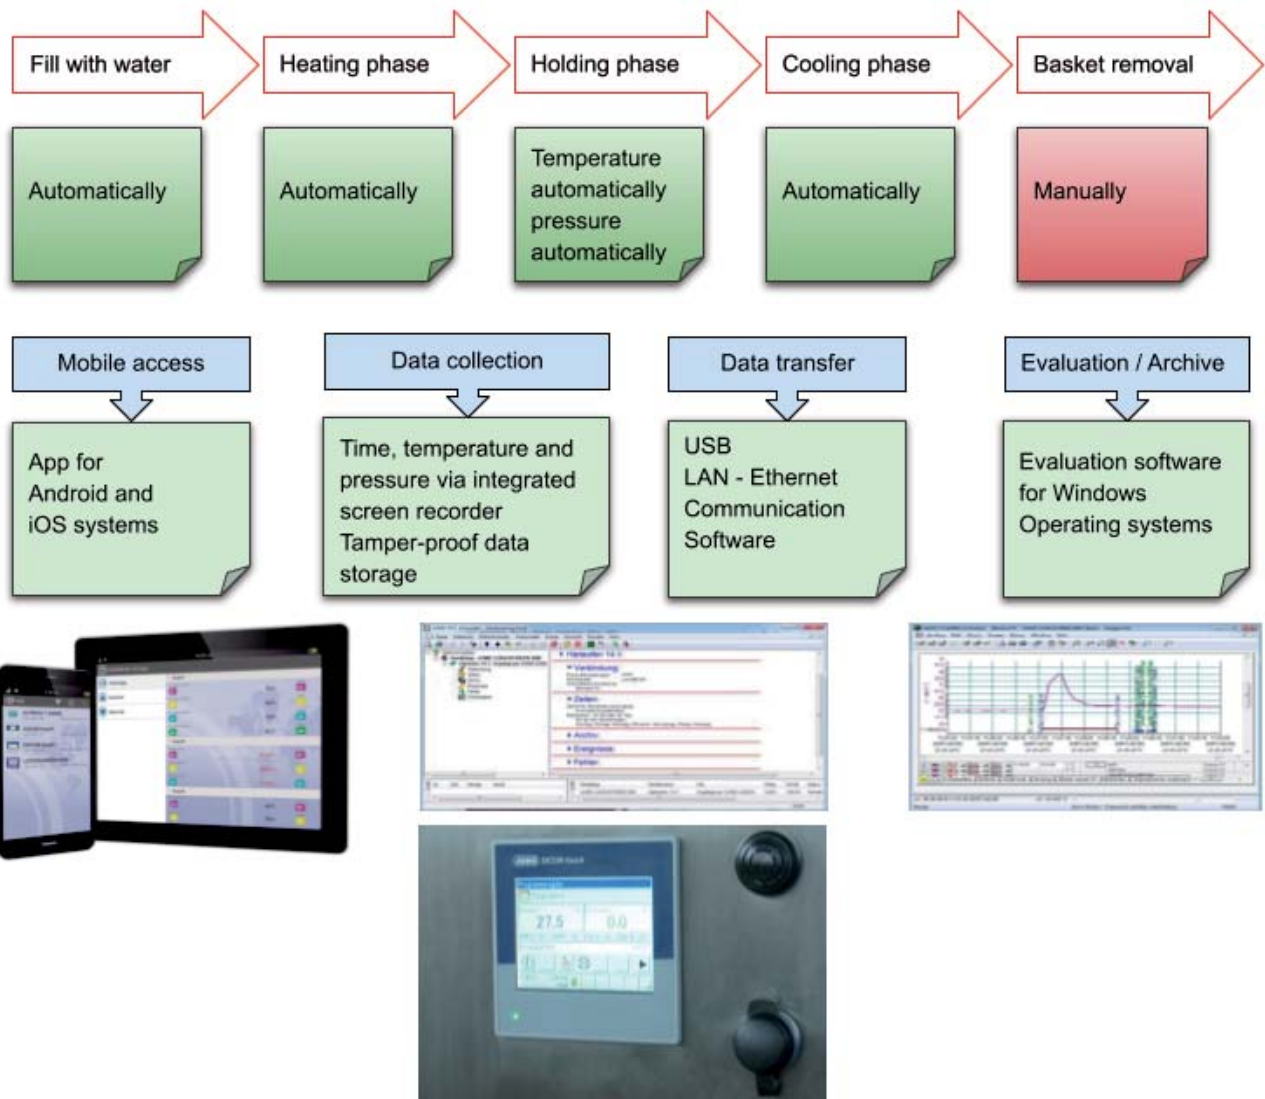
Fill with water

Heating phase

Holding phase

Cooling phase

Basket removal

Automatically

Automatically

Temperature automatically pressure automatically

Automatically

Manually

Mobile access

App for Android and iOS systems

Data collection

Time, temperature and pressure via integrated screen recorder
Tamper-proof data storage

Data transfer

USB
LAN - Ethernet
Communication Software

Evaluation / Archive

Evaluation software for Windows Operating systems

27.5

0.0